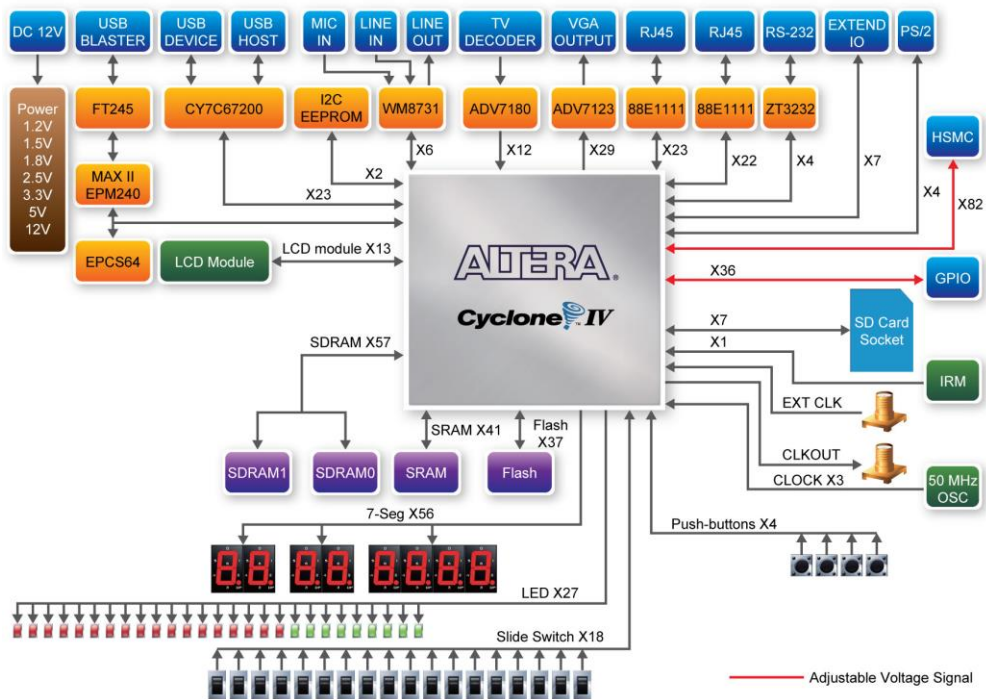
DC 12V

USB BLASTER

USB DEVICE

USB HOST

MIC IN

LINE IN

LINE OUT

TV DECODER

VGA OUTPUT

RJ45

RJ45

RS-232

EXTEND IO

PS/2

Power 1.2V 1.5V 1.8V 2.5V 3.3V 5V 12V

FT245

CY7C67200

I2C EEPROM

WM8731

ADV7180

ADV7123

88E1111

88E1111

ZT3232

HSMC

MAX II EPM240

X2

X6

X12

X29

X23

X22

X4

X7

X4

X82

X23

EPCS64

LCD Module

LCD module X13

ALTERA

Cyclone IV

X36

GPIO

X7

SD Card Socket

X1

IRM

SDRAM X57

EXT CLK

SRAM X41

Flash X37

CLKOUT

SDRAM1

SDRAM0

SRAM

Flash

CLOCK X3

50 MHz OSC

7-Seg X56

Push-buttons X4

LED X27

Slide Switch X18

Adjustable Voltage Signal